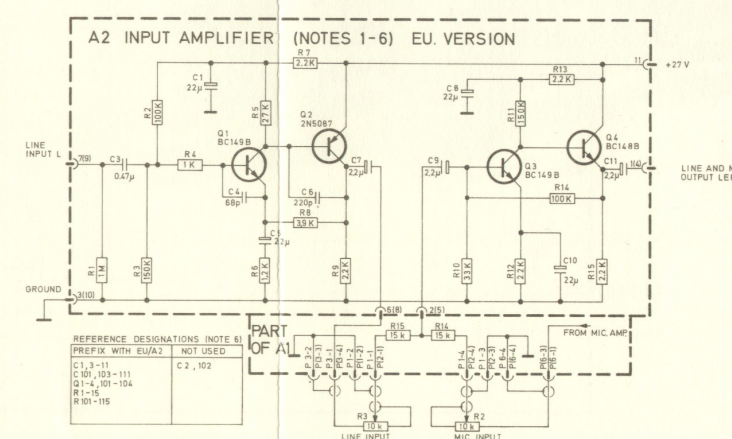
A2 INPUT AMPLIFIER (NOTES 1-6) EU. VERSION

+27 V
11

R 7
2.2K

R13
2.2 K

C1
22μ

C 8
22μ

R 2
100K

R 5
2.7K

R11
15.0K

Q 2
2N5087

Q 4
BC148B

Q 1
BC149 B

Q3
BC149 B

LINE INPUT L
7(9)

C3
0.47μ

R 4
1 K

C7
22μ

C9
2.2μ

C11
2.2μ

1(4)

LINE AND M
OUTPUT LEF

C 4
68p

C 6
220p

R 8
3.9 K

R14
100 K

C 5
22μ

R 1
1 M

R 3
150K

R 6
1.2 K

R 9
2.2 K

R10
33 K

R12
2.2 K

C10
22μ

R15
2.2 K

GROUND
3(10)

6(8)

2(5)

PART OF A1

R15
15 k

R14
15 k

FROM MIC. AMP.

P(3-2)
P(3-3)
P(3-1)
P(1-4)
P(1-2)
P(1-3)
P(2-1)

P(1-4)
P(2-4)
P(1-3)
P(6-4)
P(6-4)

P(6-3)
P(6-1)

R3
10 k
LINE INPUT

R2
10 k
MIC. INPUT

REFERENCE DESIGNATIONS (NOTE 6)

| PREFIX WITH EU/A2 | NOT USED |
|---|---|
| C 1, 3 - 11<br>C 101, 103 - 111<br>Q 1 - 4, 101 - 104<br>R 1 - 15<br>R 101 - 115 | C 2, 102 |